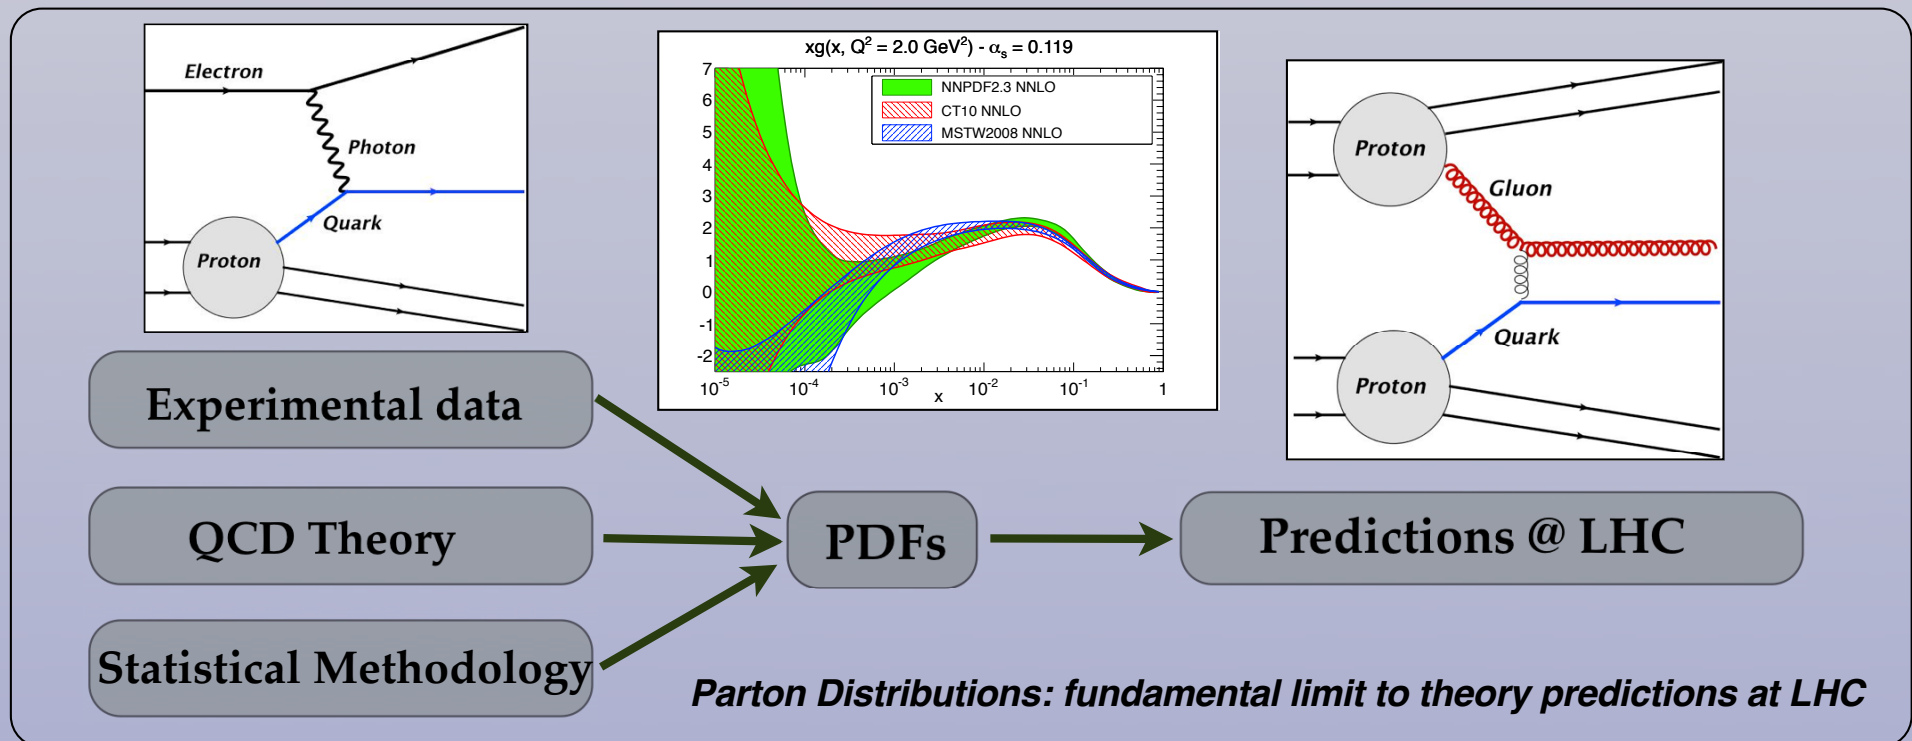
Electron

Photon

Quark

Proton

$xg(x, Q^2 = 2.0\ GeV^2)$ - $\alpha_s = 0.119$

7
6
5
4
3
2
1
0
-1
-2

NNPDF2.3 NNLO
CT10 NNLO
MSTW2008 NNLO

$10^{-5}$ $10^{-4}$ $10^{-3}$ x $10^{-2}$ $10^{-1}$ 1

Proton

Gluon

Quark

Proton

Experimental data

QCD Theory

Statistical Methodology

PDFs

Predictions @ LHC

Parton Distributions: fundamental limit to theory predictions at LHC